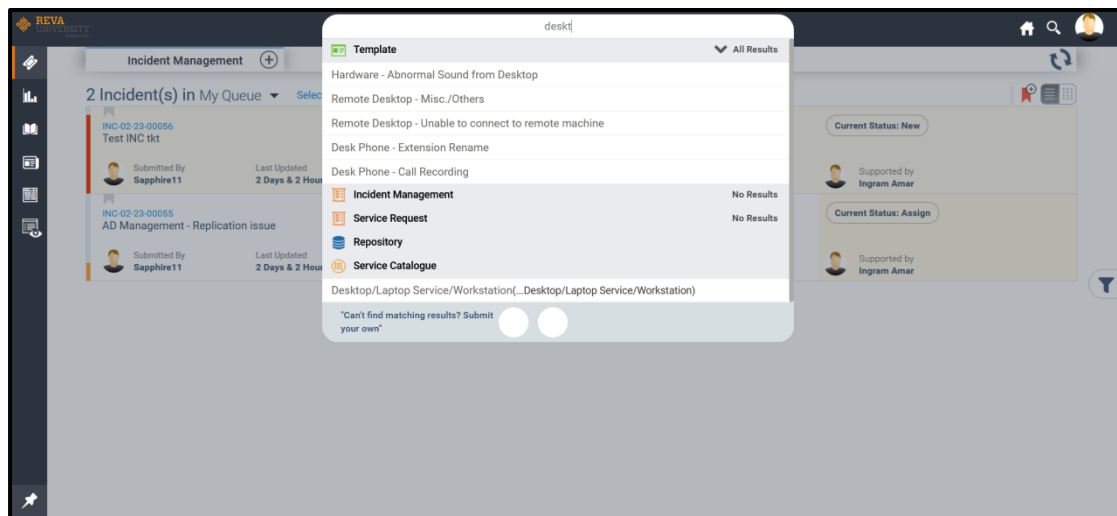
REVA UNIVERSITY

Incident Management

2 Incident(s) in My Queue Selec

INC-02-23-00056
Test INC tkt

Submitted By
Sapphire11

Last Updated
2 Days & 2 Hou

INC-02-23-00055
AD Management - Replication issue

Submitted By
Sapphire11

Last Updated
2 Days & 2 Hou

Current Status: New

Supported by
Ingram Amar

Current Status: Assign

Supported by
Ingram Amar

deskt

Template

All Results

Hardware - Abnormal Sound from Desktop

Remote Desktop - Misc./Others

Remote Desktop - Unable to connect to remote machine

Desk Phone - Extension Rename

Desk Phone - Call Recording

Incident Management

No Results

Service Request

No Results

Repository

Service Catalogue

Desktop/Laptop Service/Workstation(...Desktop/Laptop Service/Workstation)

"Can't find matching results? Submit your own"